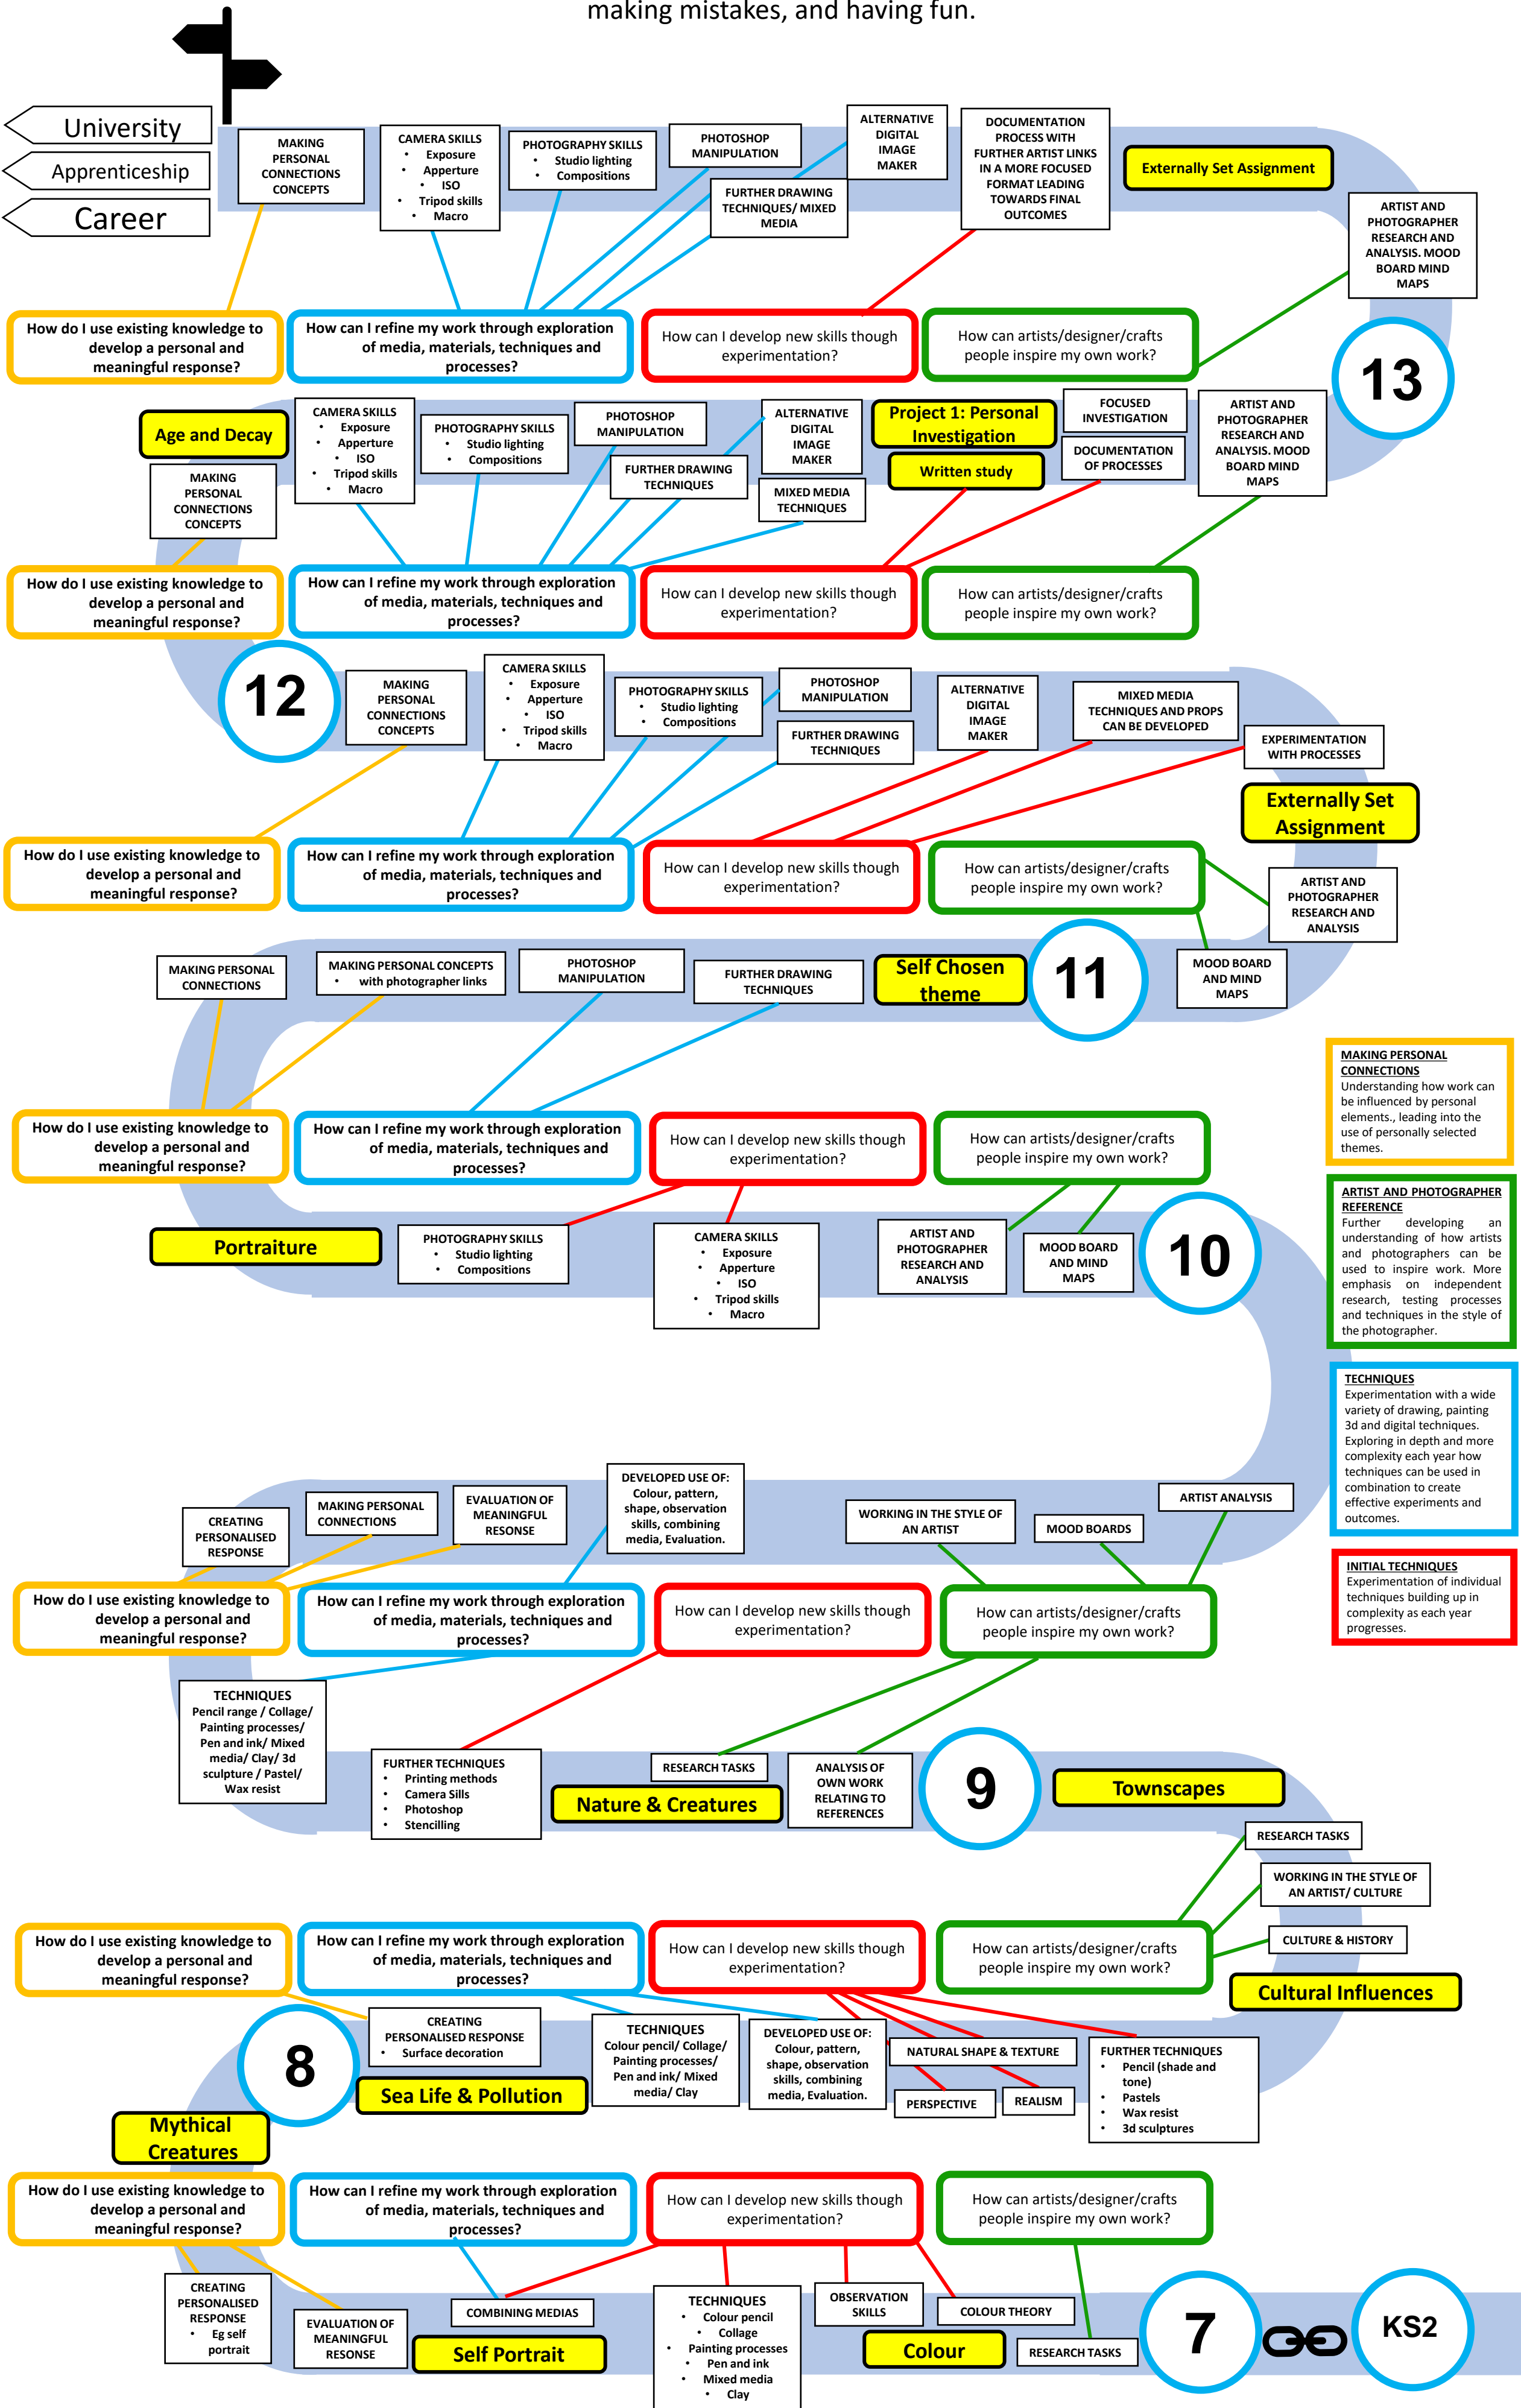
making mistakes, and having fun.

University
Apprenticeship
Career

MAKING PERSONAL CONNECTIONS CONCEPTS
CAMERA SKILLS
• Exposure
• Apperture
• ISO
• Tripod skills
• Macro
PHOTOGRAPHY SKILLS
• Studio lighting
• Compositions
PHOTOSHOP MANIPULATION
FURTHER DRAWING TECHNIQUES/ MIXED MEDIA
ALTERNATIVE DIGITAL IMAGE MAKER
DOCUMENTATION PROCESS WITH FURTHER ARTIST LINKS IN A MORE FOCUSED FORMAT LEADING TOWARDS FINAL OUTCOMES
Externally Set Assignment
ARTIST AND PHOTOGRAPHER RESEARCH AND ANALYSIS. MOOD BOARD MIND MAPS

How do I use existing knowledge to develop a personal and meaningful response?
How can I refine my work through exploration of media, materials, techniques and processes?
How can I develop new skills though experimentation?
How can artists/designer/crafts people inspire my own work?
13

Age and Decay
MAKING PERSONAL CONNECTIONS CONCEPTS
CAMERA SKILLS
• Exposure
• Apperture
• ISO
• Tripod skills
• Macro
PHOTOGRAPHY SKILLS
• Studio lighting
• Compositions
PHOTOSHOP MANIPULATION
FURTHER DRAWING TECHNIQUES
ALTERNATIVE DIGITAL IMAGE MAKER
MIXED MEDIA TECHNIQUES
Project 1: Personal Investigation
Written study
FOCUSED INVESTIGATION
DOCUMENTATION OF PROCESSES
ARTIST AND PHOTOGRAPHER RESEARCH AND ANALYSIS. MOOD BOARD MIND MAPS

How do I use existing knowledge to develop a personal and meaningful response?
How can I refine my work through exploration of media, materials, techniques and processes?
How can I develop new skills though experimentation?
How can artists/designer/crafts people inspire my own work?

12
MAKING PERSONAL CONNECTIONS CONCEPTS
CAMERA SKILLS
• Exposure
• Apperture
• ISO
• Tripod skills
• Macro
PHOTOGRAPHY SKILLS
• Studio lighting
• Compositions
PHOTOSHOP MANIPULATION
FURTHER DRAWING TECHNIQUES
ALTERNATIVE DIGITAL IMAGE MAKER
MIXED MEDIA TECHNIQUES AND PROPS CAN BE DEVELOPED
EXPERIMENTATION WITH PROCESSES
Externally Set Assignment

How do I use existing knowledge to develop a personal and meaningful response?
How can I refine my work through exploration of media, materials, techniques and processes?
How can I develop new skills though experimentation?
How can artists/designer/crafts people inspire my own work?
ARTIST AND PHOTOGRAPHER RESEARCH AND ANALYSIS

MAKING PERSONAL CONNECTIONS
MAKING PERSONAL CONCEPTS
• with photographer links
PHOTOSHOP MANIPULATION
FURTHER DRAWING TECHNIQUES
Self Chosen theme
11
MOOD BOARD AND MIND MAPS

MAKING PERSONAL CONNECTIONS
Understanding how work can be influenced by personal elements., leading into the use of personally selected themes.

How do I use existing knowledge to develop a personal and meaningful response?
How can I refine my work through exploration of media, materials, techniques and processes?
How can I develop new skills though experimentation?
How can artists/designer/crafts people inspire my own work?

ARTIST AND PHOTOGRAPHER REFERENCE
Further developing an understanding of how artists and photographers can be used to inspire work. More emphasis on independent research, testing processes and techniques in the style of the photographer.

Portraiture
PHOTOGRAPHY SKILLS
• Studio lighting
• Compositions
CAMERA SKILLS
• Exposure
• Apperture
• ISO
• Tripod skills
• Macro
ARTIST AND PHOTOGRAPHER RESEARCH AND ANALYSIS
MOOD BOARD AND MIND MAPS
10

TECHNIQUES
Experimentation with a wide variety of drawing, painting 3d and digital techniques. Exploring in depth and more complexity each year how techniques can be used in combination to create effective experiments and outcomes.

CREATING PERSONALISED RESPONSE
MAKING PERSONAL CONNECTIONS
EVALUATION OF MEANINGFUL RESENSE
DEVELOPED USE OF: Colour, pattern, shape, observation skills, combining media, Evaluation.
WORKING IN THE STYLE OF AN ARTIST
MOOD BOARDS
ARTIST ANALYSIS

INITIAL TECHNIQUES
Experimentation of individual techniques building up in complexity as each year progresses.

How do I use existing knowledge to develop a personal and meaningful response?
How can I refine my work through exploration of media, materials, techniques and processes?
How can I develop new skills though experimentation?
How can artists/designer/crafts people inspire my own work?

TECHNIQUES
Pencil range / Collage/ Painting processes/ Pen and ink/ Mixed media/ Clay/ 3d sculpture / Pastel/ Wax resist
FURTHER TECHNIQUES
• Printing methods
• Camera Sills
• Photoshop
• Stencilling
RESEARCH TASKS
Nature & Creatures
ANALYSIS OF OWN WORK RELATING TO REFERENCES
9
Townscapes
RESEARCH TASKS
WORKING IN THE STYLE OF AN ARTIST/ CULTURE
CULTURE & HISTORY
Cultural Influences

How do I use existing knowledge to develop a personal and meaningful response?
How can I refine my work through exploration of media, materials, techniques and processes?
How can I develop new skills though experimentation?
How can artists/designer/crafts people inspire my own work?

8
CREATING PERSONALISED RESPONSE
• Surface decoration
Sea Life & Pollution
TECHNIQUES
Colour pencil/ Collage/ Painting processes/ Pen and ink/ Mixed media/ Clay
DEVELOPED USE OF: Colour, pattern, shape, observation skills, combining media, Evaluation.
NATURAL SHAPE & TEXTURE
PERSPECTIVE
REALISM
FURTHER TECHNIQUES
• Pencil (shade and tone)
• Pastels
• Wax resist
• 3d sculptures
Mythical Creatures

How do I use existing knowledge to develop a personal and meaningful response?
How can I refine my work through exploration of media, materials, techniques and processes?
How can I develop new skills though experimentation?
How can artists/designer/crafts people inspire my own work?

CREATING PERSONALISED RESPONSE
• Eg self portrait
EVALUATION OF MEANINGFUL RESONSE
COMBINING MEDIAS
Self Portrait
TECHNIQUES
• Colour pencil
• Collage
• Painting processes
• Pen and ink
• Mixed media
• Clay
OBSERVATION SKILLS
COLOUR THEORY
Colour
RESEARCH TASKS
7
KS2